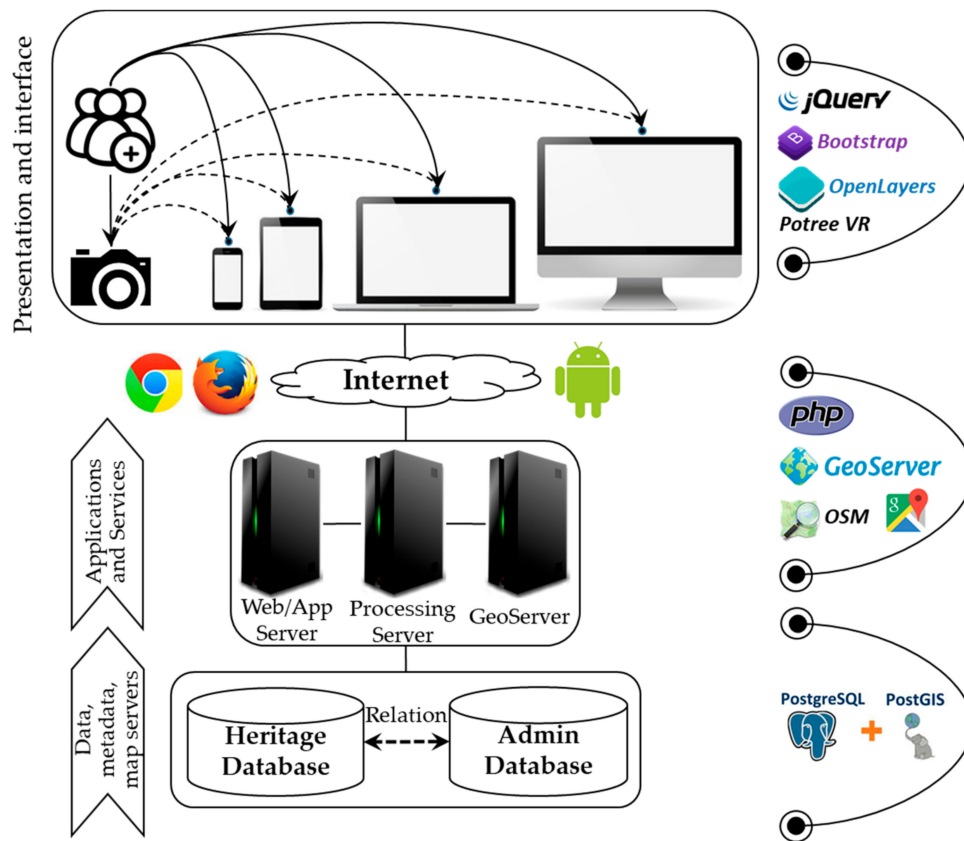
Presentation and interface

jQuery
Bootstrap
OpenLayers
Potree VR

Internet

php
GeoServer
OSM

Applications and Services

Web/App Server
Processing Server
GeoServer

Data, metadata, map servers

Heritage Database
Relation
Admin Database

PostgreSQL
+
PostGIS